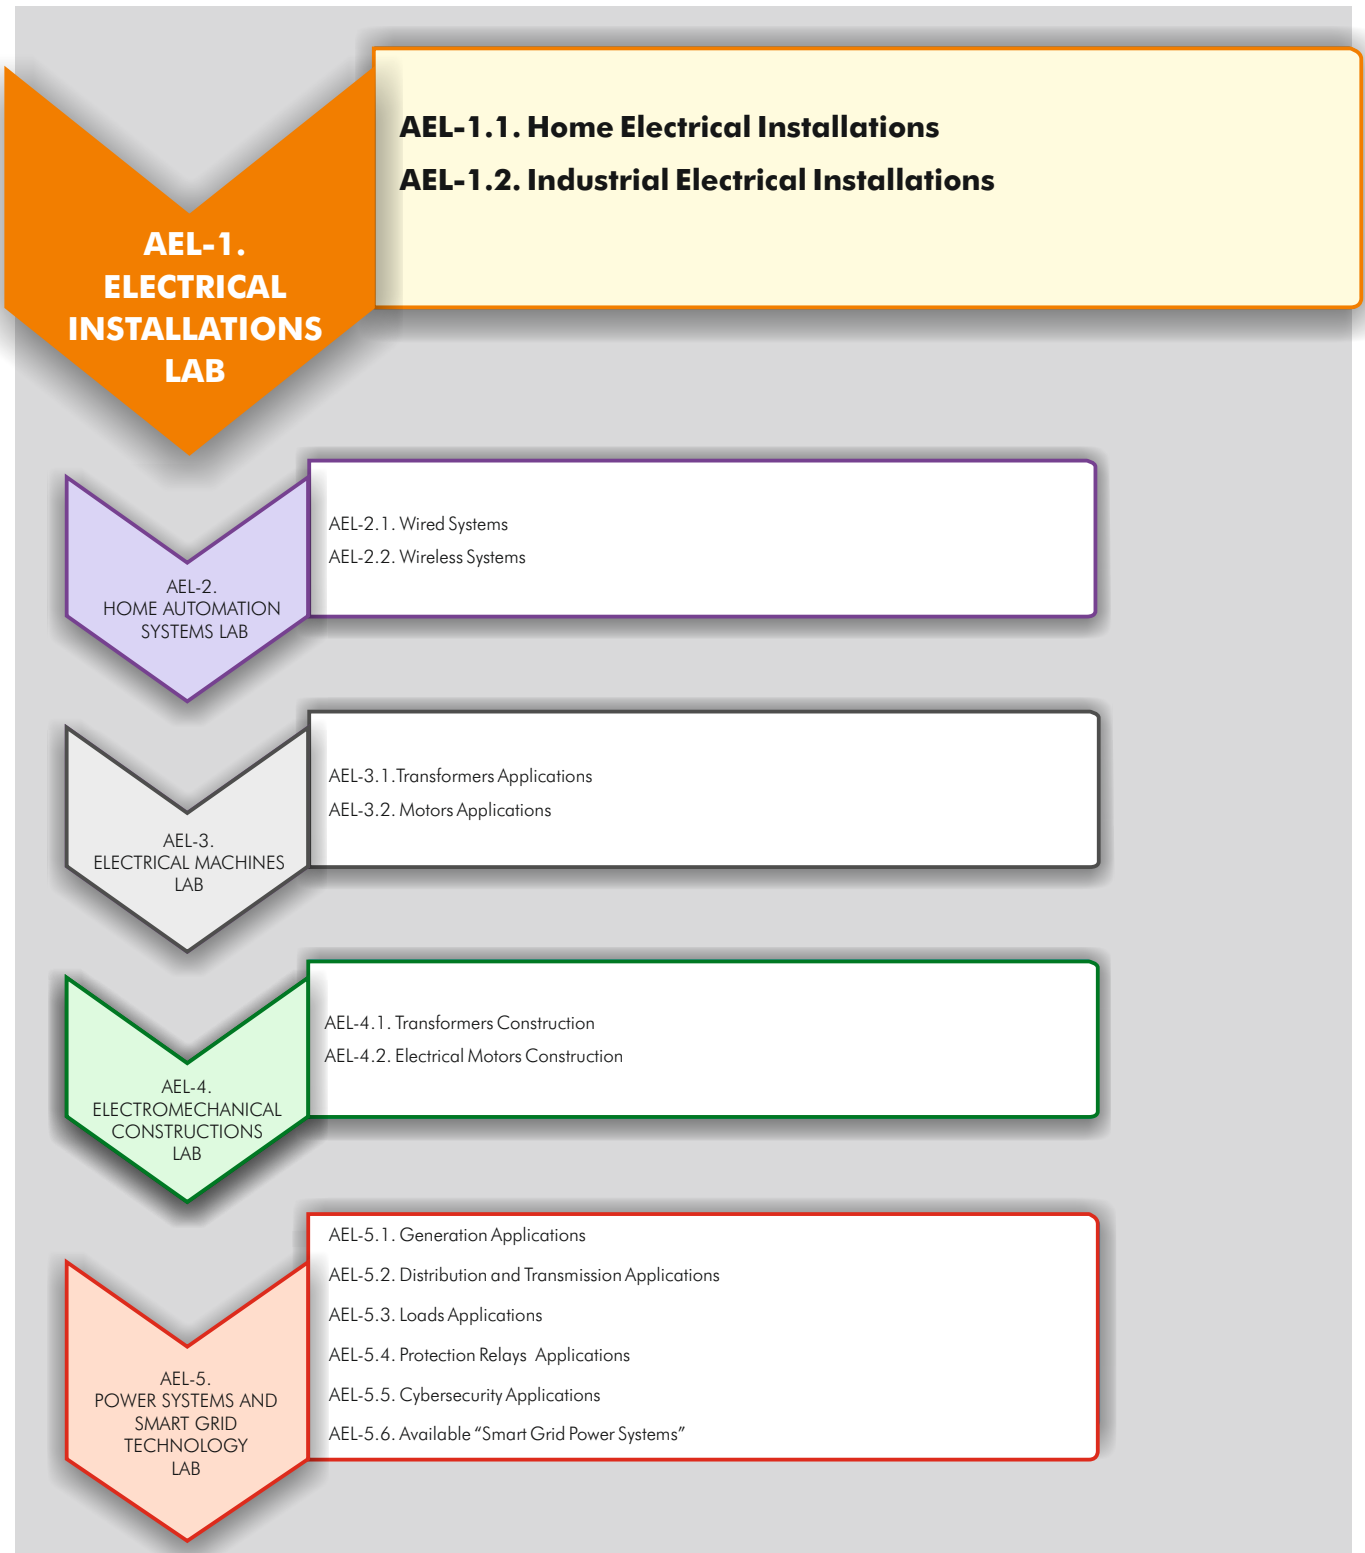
AEL-1. ELECTRICAL INSTALLATIONS LAB

AEL-1.1. Home Electrical Installations

AEL-1.2. Industrial Electrical Installations

AEL-2. HOME AUTOMATION SYSTEMS LAB

AEL-2.1. Wired Systems

AEL-2.2. Wireless Systems

AEL-3. ELECTRICAL MACHINES LAB

AEL-3.1.Transformers Applications

AEL-3.2. Motors Applications

AEL-4. ELECTROMECHANICAL CONSTRUCTIONS LAB

AEL-4.1. Transformers Construction

AEL-4.2. Electrical Motors Construction

AEL-5. POWER SYSTEMS AND SMART GRID TECHNOLOGY LAB

AEL-5.1. Generation Applications

AEL-5.2. Distribution and Transmission Applications

AEL-5.3. Loads Applications

AEL-5.4. Protection Relays Applications

AEL-5.5. Cybersecurity Applications

AEL-5.6. Available “Smart Grid Power Systems”